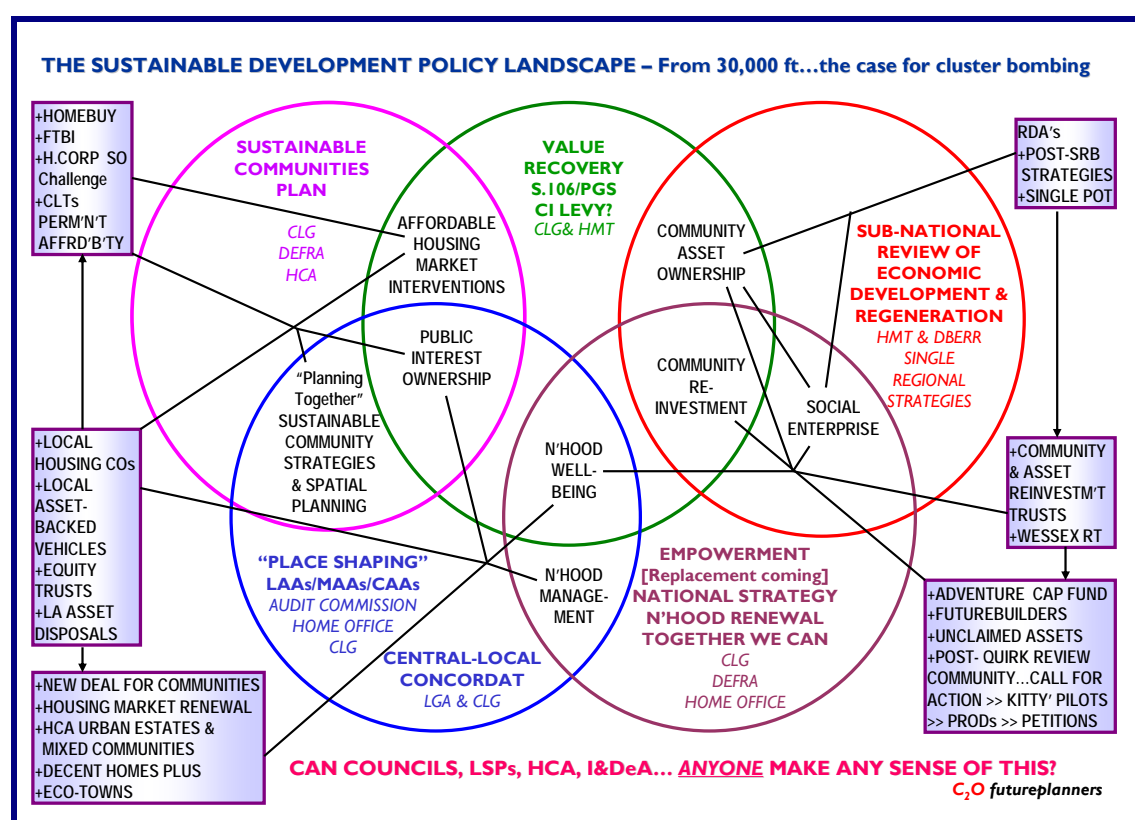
THE SUSTAINABLE DEVELOPMENT POLICY LANDSCAPE – From 30,000 ft…the case for cluster bombing

+HOMEBUY
+FTBI
+H.CORP SO Challenge
+CLTs PERM'N'T AFFRD'B'TY

SUSTAINABLE COMMUNITIES PLAN
CLG
DEFRA
HCA

VALUE RECOVERY S.106/PGS CI LEVY?
CLG& HMT

RDA's
+POST-SRB STRATEGIES
+SINGLE POT

AFFORDABLE HOUSING MARKET INTERVENTIONS

COMMUNITY ASSET OWNERSHIP

SUB-NATIONAL REVIEW OF ECONOMIC DEVELOPMENT & REGENERATION
HMT & DBERR
SINGLE REGIONAL STRATEGIES

PUBLIC INTEREST OWNERSHIP

"Planning Together" SUSTAINABLE COMMUNITY STRATEGIES & SPATIAL PLANNING

COMMUNITY RE-INVESTMENT

SOCIAL ENTERPRISE

+LOCAL HOUSING COs
+LOCAL ASSET-BACKED VEHICLES
+EQUITY TRUSTS
+LA ASSET DISPOSALS

N'HOOD WELL-BEING

+COMMUNITY & ASSET REINVESTM'T TRUSTS
+WESSEX RT

"PLACE SHAPING"
LAAs/MAAs/CAAs
AUDIT COMMISSION
HOME OFFICE
CLG

N'HOOD MANAGEMENT

EMPOWERMENT
[Replacement coming]
NATIONAL STRATEGY
N'HOOD RENEWAL
TOGETHER WE CAN
CLG
DEFRA
HOME OFFICE

+ADVENTURE CAP FUND
+FUTUREBUILDERS
+UNCLAIMED ASSETS
+POST- QUIRK REVIEW COMMUNITY…CALL FOR ACTION >> KITTY' PILOTS >> PRODs >> PETITIONS

CENTRAL-LOCAL CONCORDAT
LGA & CLG

+NEW DEAL FOR COMMUNITIES
+HOUSING MARKET RENEWAL
+HCA URBAN ESTATES & MIXED COMMUNITIES
+DECENT HOMES PLUS
+ECO-TOWNS

CAN COUNCILS, LSPs, HCA, I&DeA… ANYONE MAKE ANY SENSE OF THIS?

$C_2O$ futureplanners